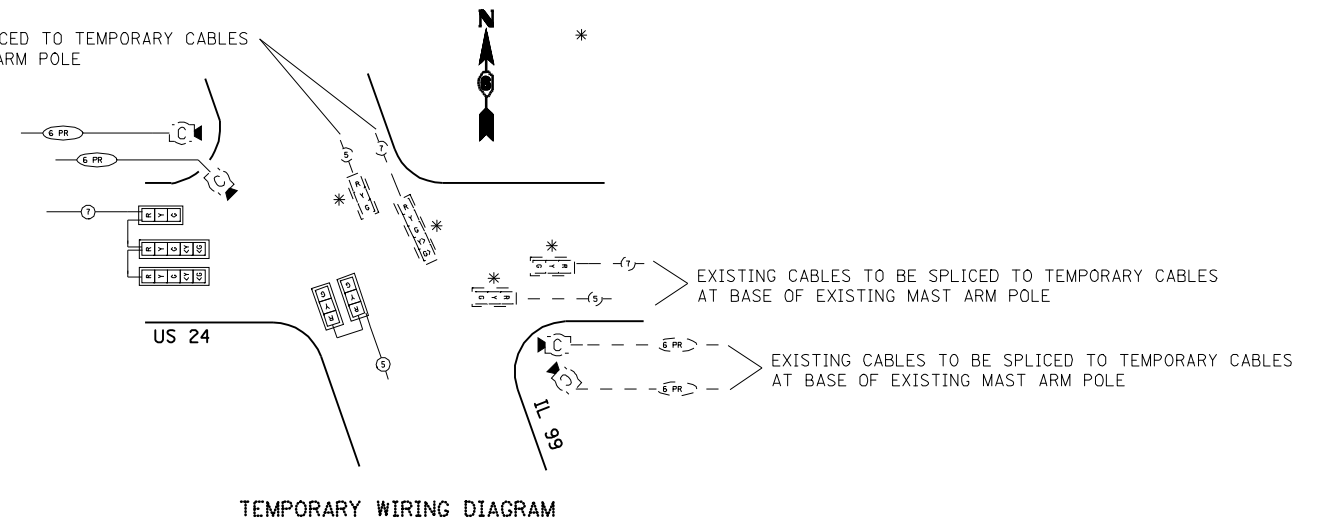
CED TO TEMPORARY CABLES
RM POLE

N

6 PR
C
6 PR
C

7
R Y G
R Y G
R Y G

5
7
R Y G
R Y G

*
*
*
*
*

EXISTING CABLES TO BE SPLICED TO TEMPORARY CABLES AT BASE OF EXISTING MAST ARM POLE

7
5

US 24

R Y G
R Y G
5

C
6 PR
C
6 PR

EXISTING CABLES TO BE SPLICED TO TEMPORARY CABLES AT BASE OF EXISTING MAST ARM POLE

IL 99

TEMPORARY WIRING DIAGRAM